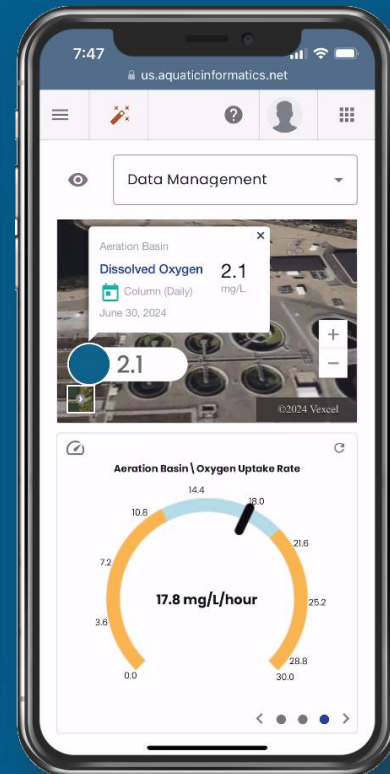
7:47
us.aquaticinformatics.net

?

Data Management

Aeration Basin
×
Dissolved Oxygen
2.1
mg/L
Column (Daily)
June 30, 2024

2.1

+
−
©2024 Vexcel

Aeration Basin \ Oxygen Uptake Rate

14.4
18.0
10.8
21.6
7.2
17.8 mg/L/hour
25.2
3.6
28.8
0.0
30.0

‹ ›